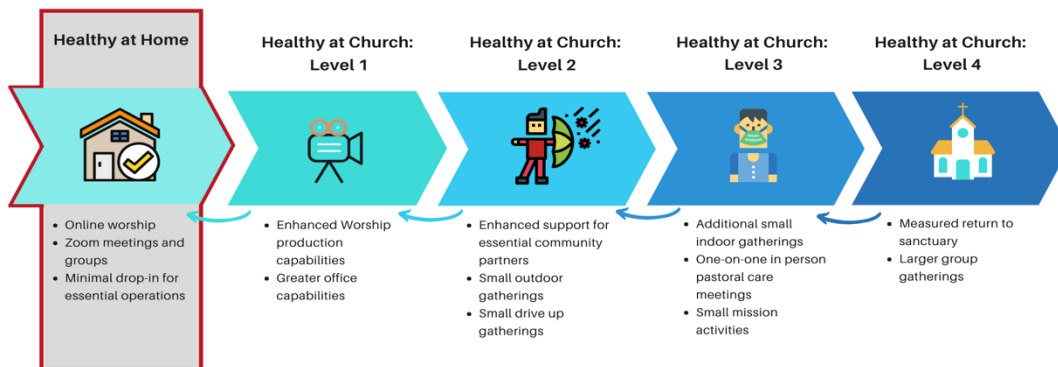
Healthy at Home

- Online worship
- Zoom meetings and groups
- Minimal drop-in for essential operations

Healthy at Church: Level 1

- Enhanced Worship production capabilities
- Greater office capabilities

Healthy at Church: Level 2

- Enhanced support for essential community partners
- Small outdoor gatherings
- Small drive up gatherings

Healthy at Church: Level 3

- Additional small indoor gatherings
- One-on-one in person pastoral care meetings
- Small mission activities

Healthy at Church: Level 4

- Measured return to sanctuary
- Larger group gatherings